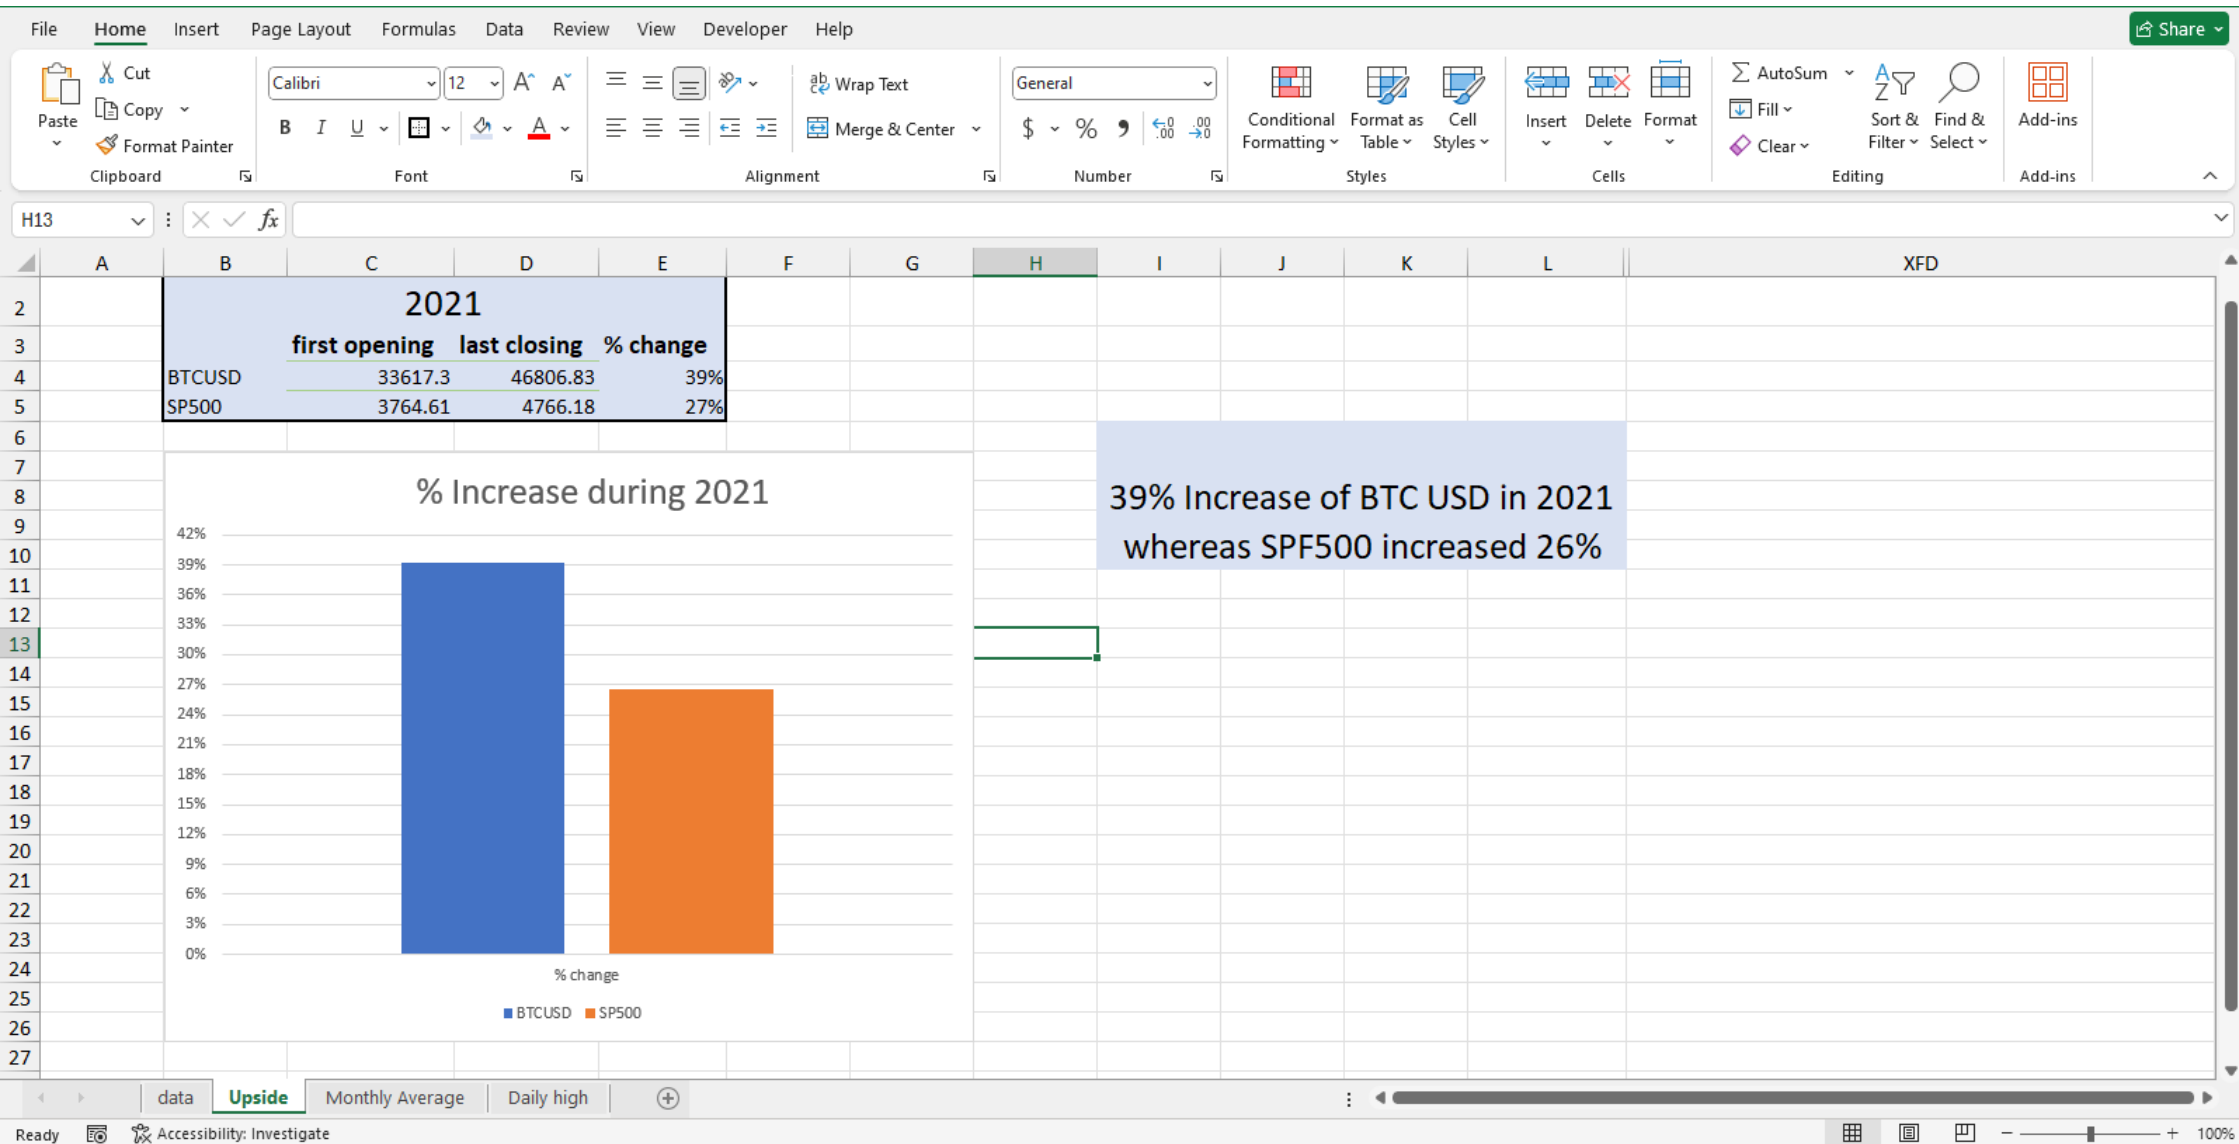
File Home Insert Page Layout Formulas Data Review View Developer Help Share

Paste Cut Copy Format Painter Clipboard
Calibri 12 B I U Font
Wrap Text Merge & Center Alignment
General $ % Number
Conditional Formatting Format as Table Cell Styles Styles
Insert Delete Format Cells
AutoSum Fill Clear Sort & Filter Find & Select Editing
Add-ins Add-ins

H13 fx

A B C D E F G H I J K L XFD

| | 2021 | | |
|---|---|---|---|
| | first opening | last closing | % change |
| BTCUSD | 33617.3 | 46806.83 | 39% |
| SP500 | 3764.61 | 4766.18 | 27% |

% Increase during 2021
42% 39% 36% 33% 30% 27% 24% 21% 18% 15% 12% 9% 6% 3% 0%
% change
BTCUSD SP500

39% Increase of BTC USD in 2021 whereas SPF500 increased 26%

data Upside Monthly Average Daily high

Ready Accessibility: Investigate 100%